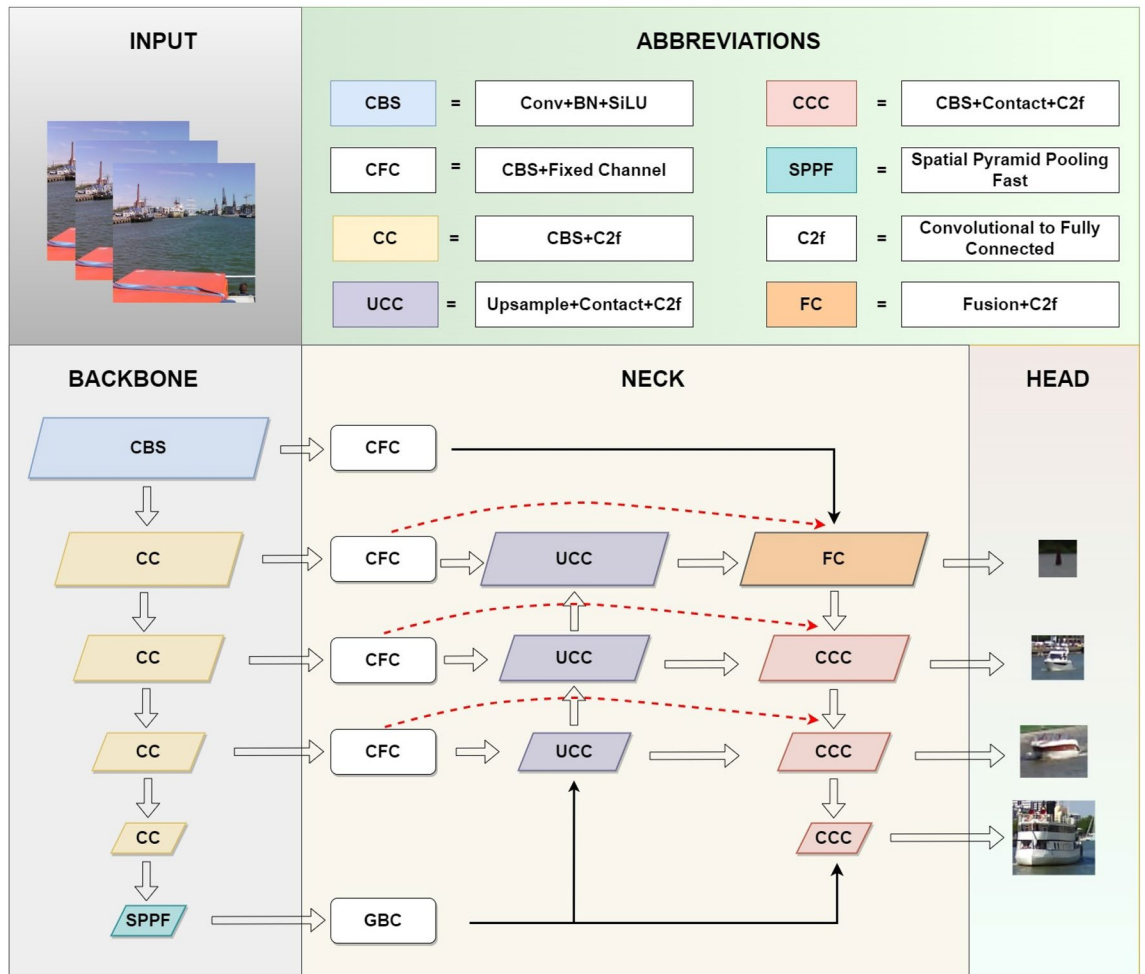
INPUT

ABBREVIATIONS

| | | | | | |
|---|---|---|---|---|---|
| CBS | = | Conv+BN+SiLU | CCC | = | CBS+Contact+C2f |
| CFC | = | CBS+Fixed Channel | SPPF | = | Spatial Pyramid Pooling Fast |
| CC | = | CBS+C2f | C2f | = | Convolutional to Fully Connected |
| UCC | = | Upsample+Contact+C2f | FC | = | Fusion+C2f |

BACKBONE

NECK

HEAD

CBS
CFC
CC
CFC
UCC
FC
CC
CFC
UCC
CCC
CC
CFC
UCC
CCC
CC
CCC
SPPF
GBC